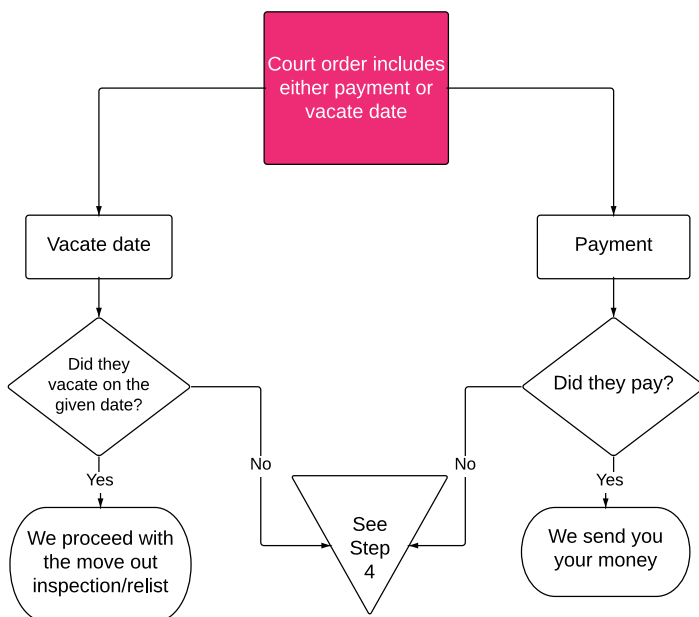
Court order includes either payment or vacate date

Vacate date

Payment

Did they vacate on the given date?

Did they pay?

No

No

Yes

Yes

See Step 4

We proceed with the move out inspection/relist

We send you your money